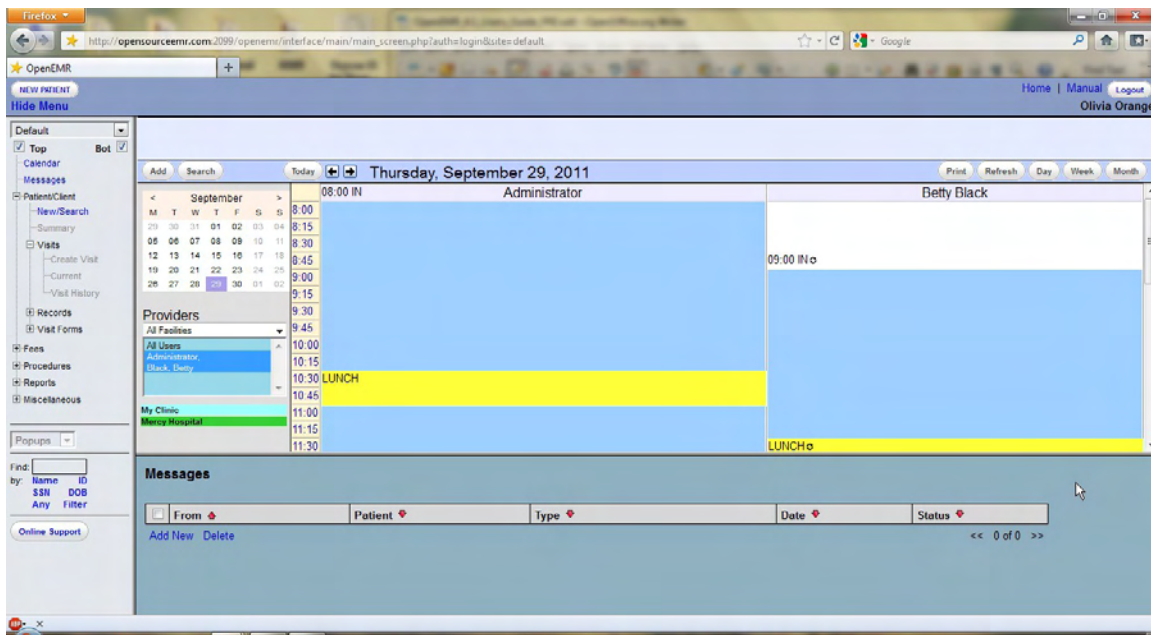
Firefox

http://opensourceemr.com:2099/openemr/interface/main/main_screen.php?auth=login&site=default

Google

OpenEMR

NEW PATIENT

Hide Menu

Home | Manual Logout

Olivia Orange

Default

Top Bot

Calendar

Messages

Patient/Client

New/Search

Summary

Visits

Create Visit

Current

Visit History

Records

Visit Forms

Fees

Procedures

Reports

Miscellaneous

Popups

Find:

by: Name ID SSN DOB Any Filter

Online Support

Add Search

Today Thursday, September 29, 2011

Print Refresh Day Week Month

| < | | | September | | | > |
|---|---|---|---|---|---|---|
| M | T | W | T | F | S | S |
| 29 | 30 | 31 | 01 | 02 | 03 | 04 |
| 05 | 06 | 07 | 08 | 09 | 10 | 11 |
| 12 | 13 | 14 | 15 | 16 | 17 | 18 |
| 19 | 20 | 21 | 22 | 23 | 24 | 25 |
| 26 | 27 | 28 | 29 | 30 | 01 | 02 |

Providers

All Facilities

All Users

Administrator,

Black, Betty

My Clinic

Mercy Hospital

08:00 IN

Administrator

Betty Black

8:00

8:15

8:30

8:45

9:00

9:15

9:30

9:45

10:00

10:15

10:30 LUNCH

10:45

11:00

11:15

11:30

09:00 IN

LUNCH

Messages

| From | Patient | Type | Date | Status |
|---|---|---|---|---|

Add New Delete

<< 0 of 0 >>